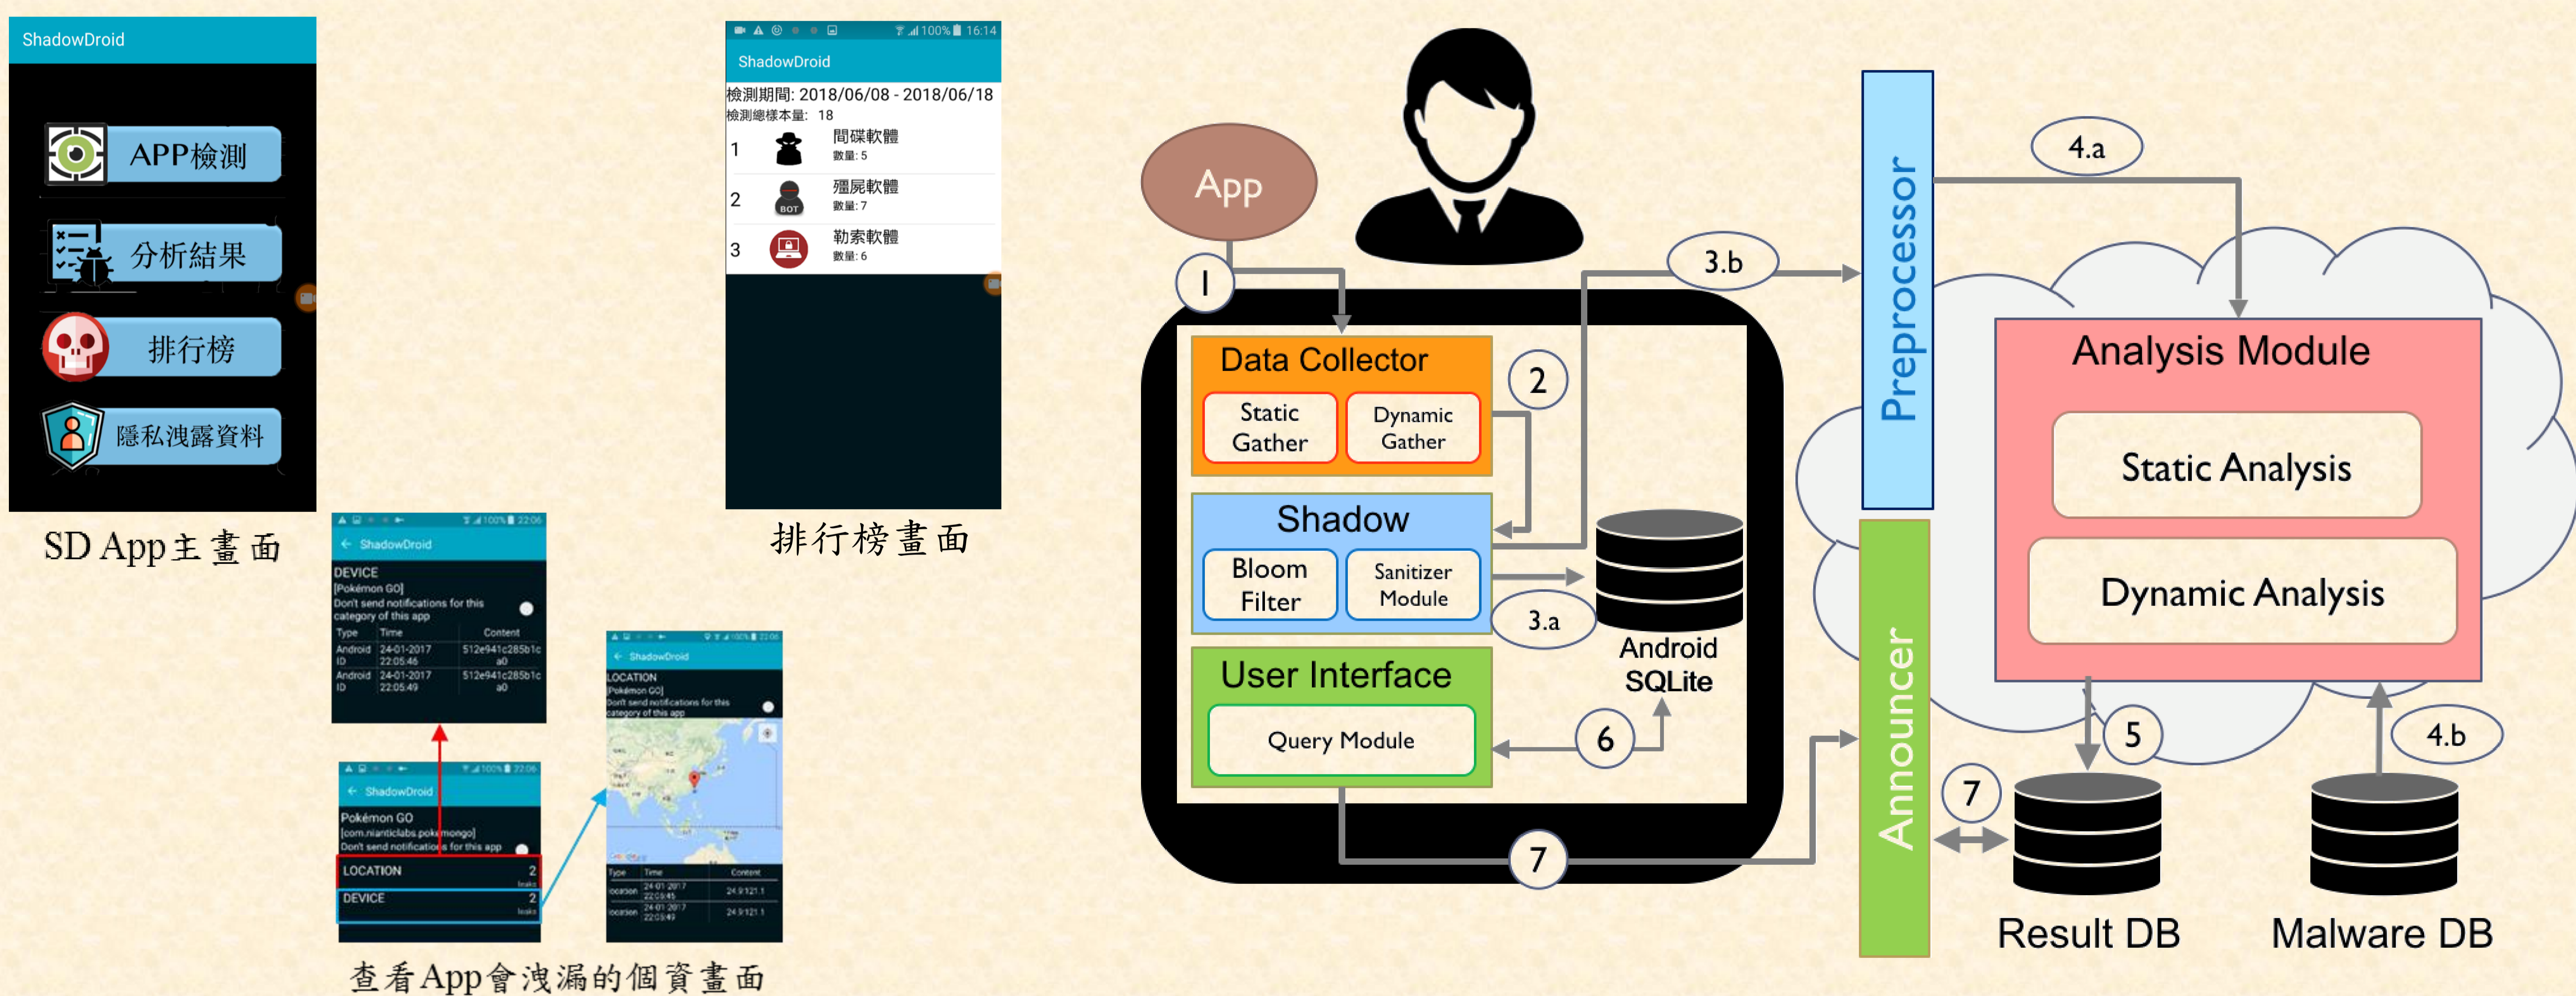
ShadowDroid

APP檢測

分析結果

排行榜

隱私洩露資料

SD App主畫面

100% 16:14

ShadowDroid

檢測期間: 2018/06/08 - 2018/06/18
檢測總樣本量: 18

1 間諜軟體 數量: 5

2 BOT 殭屍軟體 數量: 7

3 勒索軟體 數量: 6

排行榜畫面

100% 22:06

ShadowDroid

DEVICE
[Pokémon GO]
Don't send notifications for this category of this app

| Type | Time | Content |
|---|---|---|
| Android ID | 24-01-2017 22:05:46 | 512e941c285b1c a0 |
| Android ID | 24-01-2017 22:05:49 | 512e941c285b1c a0 |

ShadowDroid

Pokémon GO
[com.nianticlabs.pokemongo]
Don't send notifications for this app

LOCATION 2 leaks

DEVICE 2 leaks

ShadowDroid

LOCATION
[Pokémon GO]
Don't send notifications for this category of this app

| Type | Time | Content |
|---|---|---|
| location | 24-01-2017 22:05:45 | 24.9,121.1 |
| location | 24-01-2017 22:05:49 | 24.9,121.1 |

查看App會洩漏的個資畫面

App

1

Data Collector

Static Gather

Dynamic Gather

2

Shadow

Bloom Filter

Sanitizer Module

3.a

3.b

Android SQLite

User Interface

Query Module

6

7

Preprocessor

4.a

Analysis Module

Static Analysis

Dynamic Analysis

Announcer

5

7

4.b

Result DB

Malware DB